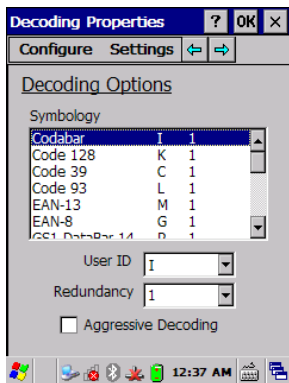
Decoding Properties ? OK ×

Configure Settings

Decoding Options

Symbology

| | | |
|---|---|---|
| Codabar | I | 1 |
| Code 128 | K | 1 |
| Code 39 | C | 1 |
| Code 93 | L | 1 |
| EAN-13 | M | 1 |
| EAN-8 | G | 1 |
| GS1 DataBar 14 | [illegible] | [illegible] |

User ID I

Redundancy 1

Aggressive Decoding

12:37 AM